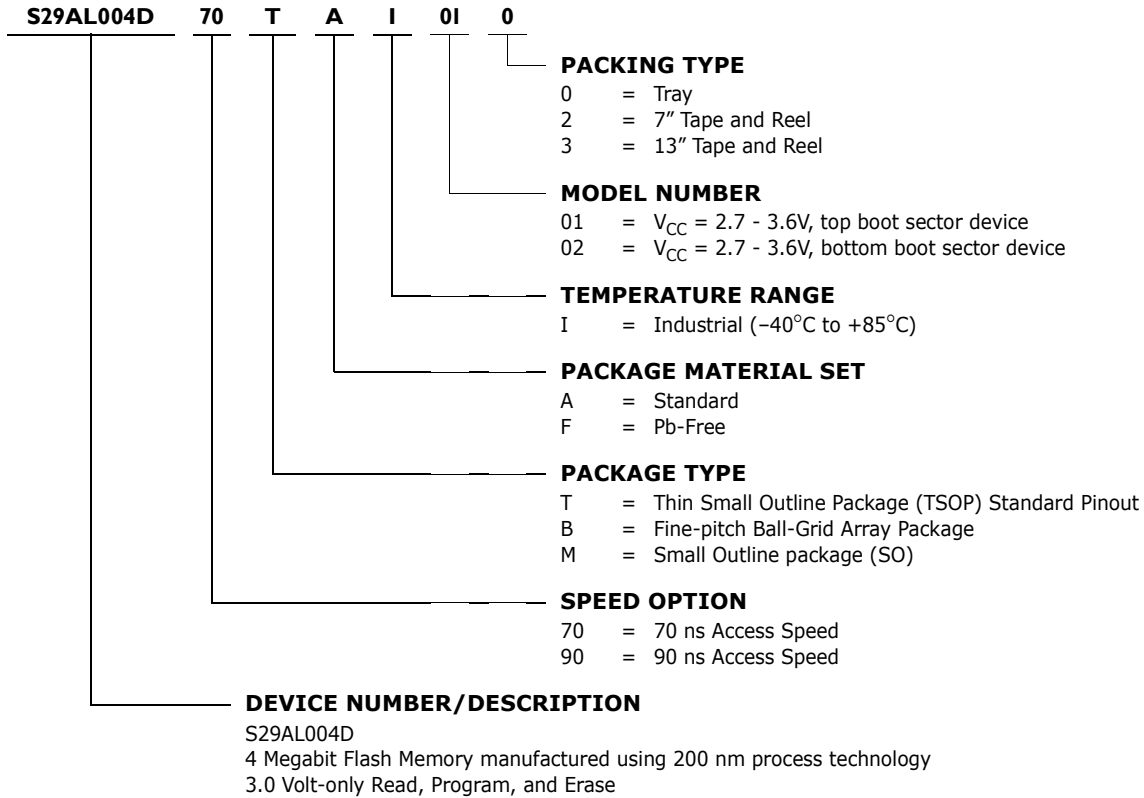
S29AL004D 70 T A I 0I 0

PACKING TYPE
0 = Tray
2 = 7" Tape and Reel
3 = 13" Tape and Reel

MODEL NUMBER
01 = $V_{CC}$ = 2.7 - 3.6V, top boot sector device
02 = $V_{CC}$ = 2.7 - 3.6V, bottom boot sector device

TEMPERATURE RANGE
I = Industrial (−40°C to +85°C)

PACKAGE MATERIAL SET
A = Standard
F = Pb-Free

PACKAGE TYPE
T = Thin Small Outline Package (TSOP) Standard Pinout
B = Fine-pitch Ball-Grid Array Package
M = Small Outline package (SO)

SPEED OPTION
70 = 70 ns Access Speed
90 = 90 ns Access Speed

DEVICE NUMBER/DESCRIPTION
S29AL004D
4 Megabit Flash Memory manufactured using 200 nm process technology
3.0 Volt-only Read, Program, and Erase